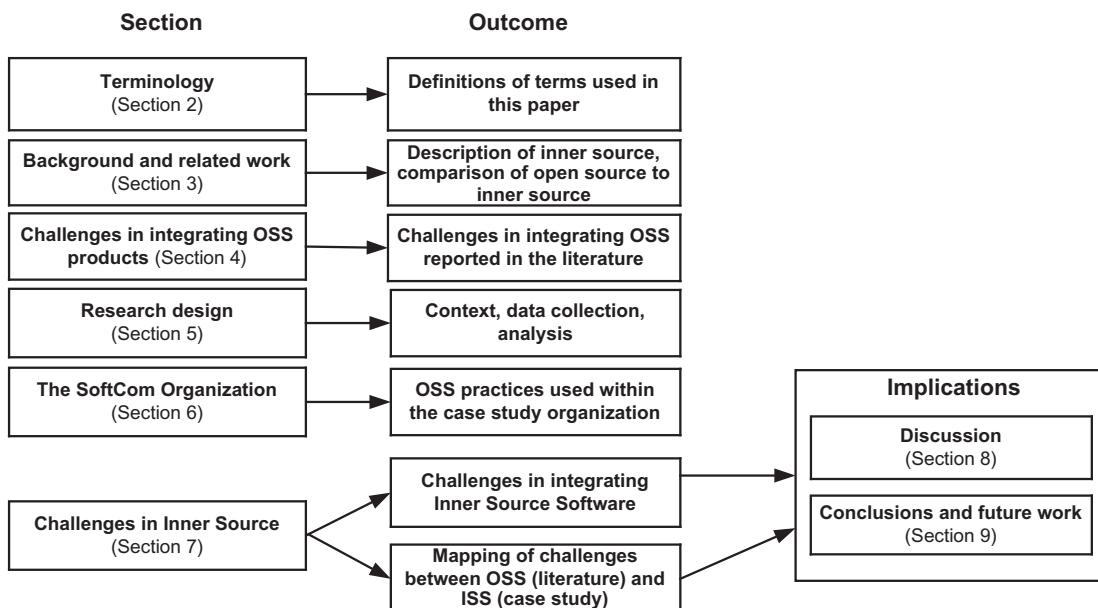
Section

Outcome

Terminology
(Section 2)

Definitions of terms used in this paper

Background and related work
(Section 3)

Description of inner source, comparison of open source to inner source

Challenges in integrating OSS products (Section 4)

Challenges in integrating OSS reported in the literature

Research design
(Section 5)

Context, data collection, analysis

The SoftCom Organization
(Section 6)

OSS practices used within the case study organization

Challenges in Inner Source
(Section 7)

Challenges in integrating Inner Source Software

Mapping of challenges between OSS (literature) and ISS (case study)

Implications

Discussion
(Section 8)

Conclusions and future work
(Section 9)